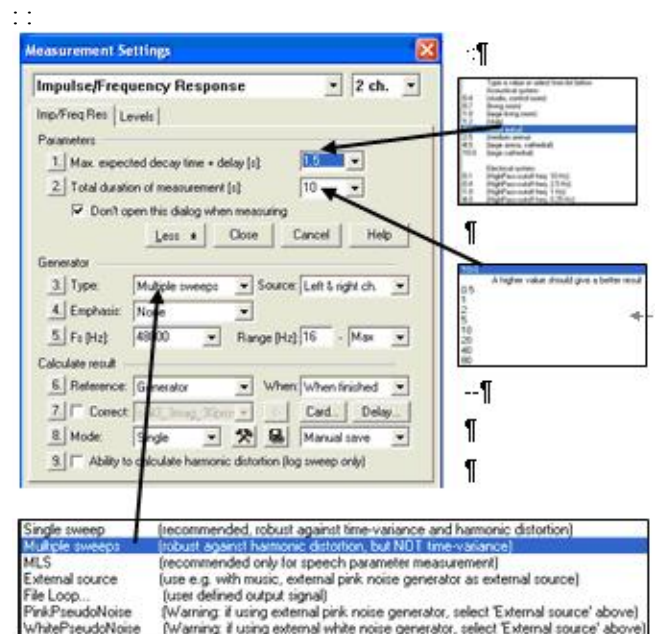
: :

Measurement Settings

Impulse/Frequency Response | 2 ch.

Imp/Freq Res | Levels

Parameters

1 Max. expected decay time + delay [s]: 1.5

2 Total duration of measurement [s]: 10

Don't open this dialog when measuring

Less | Close | Cancel | Help

Generator

3 Type: Multiple sweeps | Source: Left & right ch.

4 Emphasis: None

5 Fs [Hz]: 48000 | Range [Hz]: 16 - Max

Calculate result

6 Reference: Generator | When: When finished

7 Correct: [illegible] | Card... | Delay...

8 Mode: Single | Manual save

9 Ability to calculate harmonic distortion (log sweep only)

:¶

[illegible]

¶

10.0 A higher value should give a better result
0.5
1
2
5
10
20
40
60

¶

--¶

¶

¶

| | |
|---|---|
| Single sweep | (recommended, robust against time-variance and harmonic distortion) |
| Multiple sweeps | (robust against harmonic distortion, but NOT time-variance) |
| MLS | (recommended only for speech parameter measurement) |
| External source | (use e.g. with music, external pink noise generator as external source) |
| File Loop... | (user defined output signal) |
| PinkPseudoNoise | (Warning: if using external pink noise generator, select 'External source' above) |
| WhitePseudoNoise | (Warning: if using external white noise generator, select 'External source' above) |